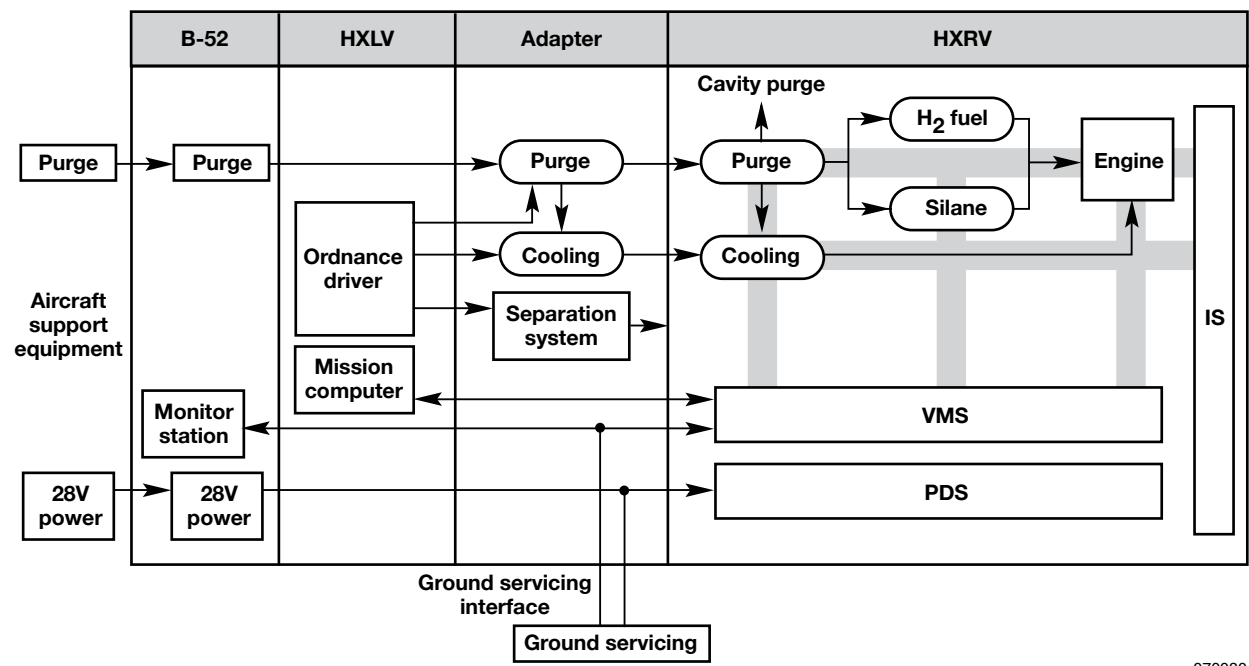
B-52
HXLV
Adapter
HXRV

Cavity purge

Purge
Purge
Purge
Purge
$H_2$ fuel
Engine
Silane

Ordnance driver
Cooling
Cooling

Aircraft support equipment

Separation system

IS

Mission computer

Monitor station

VMS

28V power
28V power
PDS

Ground servicing interface

Ground servicing

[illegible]